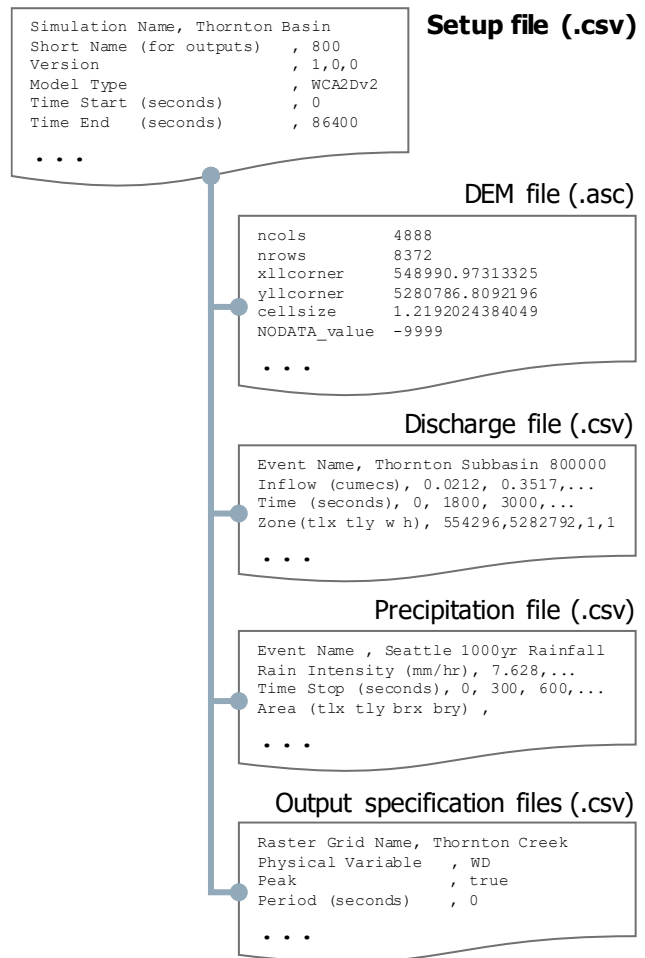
Setup file (.csv)

Simulation Name, Thornton Basin
Short Name (for outputs) , 800
Version , 1,0,0
Model Type , WCA2Dv2
Time Start (seconds) , 0
Time End (seconds) , 86400
. . .

DEM file (.asc)

ncols 4888
nrows 8372
xllcorner 548990.97313325
yllcorner 5280786.8092196
cellsize 1.2192024384049
NODATA_value -9999
. . .

Discharge file (.csv)

Event Name, Thornton Subbasin 800000
Inflow (cumecs), 0.0212, 0.3517,...
Time (seconds), 0, 1800, 3000,...
Zone(tlx tly w h), 554296,5282792,1,1
. . .

Precipitation file (.csv)

Event Name , Seattle 1000yr Rainfall
Rain Intensity (mm/hr), 7.628,...
Time Stop (seconds), 0, 300, 600,...
Area (tlx tly brx bry) ,
. . .

Output specification files (.csv)

Raster Grid Name, Thornton Creek
Physical Variable , WD
Peak , true
Period (seconds) , 0
. . .